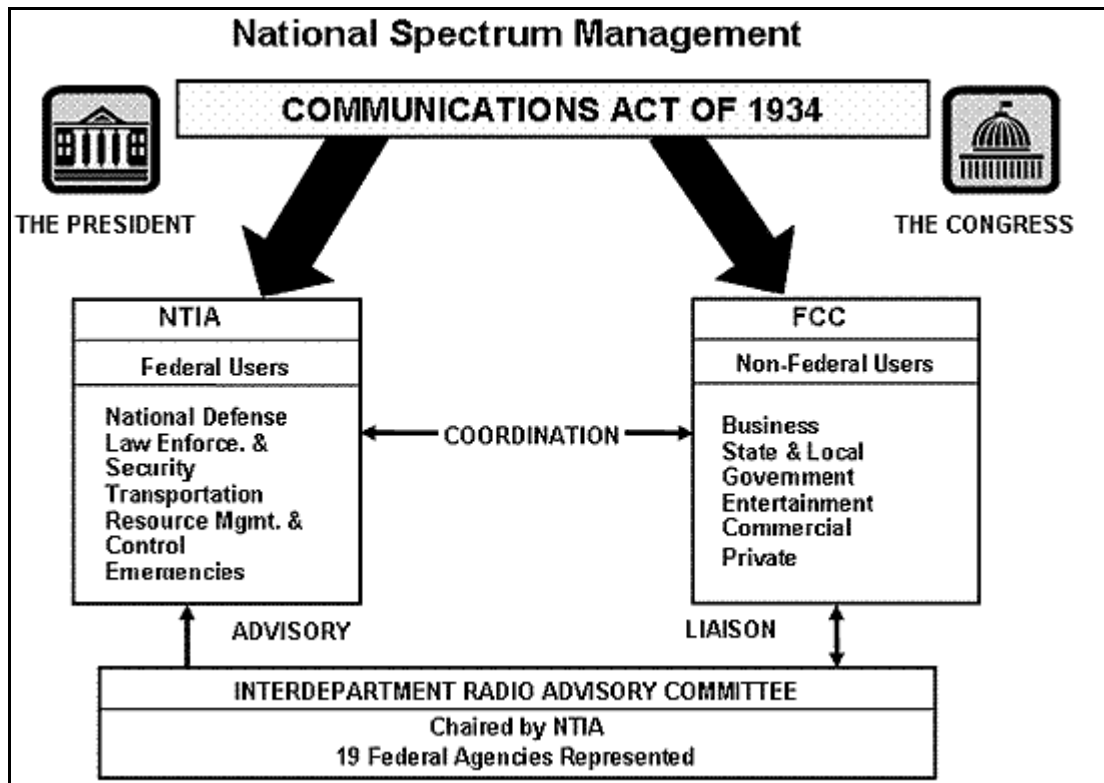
National Spectrum Management

COMMUNICATIONS ACT OF 1934

THE PRESIDENT

THE CONGRESS

NTIA

Federal Users

National Defense
Law Enforce. & Security
Transportation
Resource Mgmt. & Control
Emergencies

COORDINATION

FCC

Non-Federal Users

Business
State & Local Government
Entertainment
Commercial
Private

ADVISORY

LIAISON

INTERDEPARTMENT RADIO ADVISORY COMMITTEE

Chaired by NTIA
19 Federal Agencies Represented